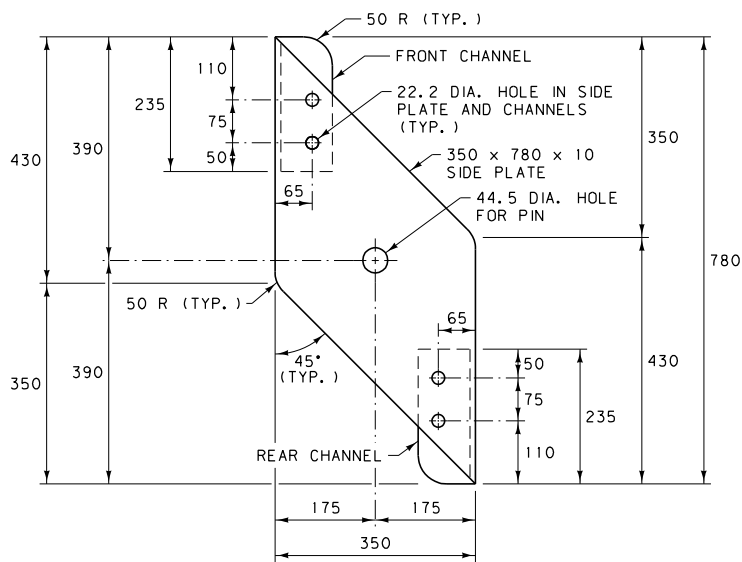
50 R (TYP.)

FRONT CHANNEL

22.2 DIA. HOLE IN SIDE PLATE AND CHANNELS (TYP.)

350 x 780 x 10 SIDE PLATE

44.5 DIA. HOLE FOR PIN

110

235

75

50

65

430

390

350

780

50 R (TYP.)

65

45° (TYP.)

350

390

50

75

235

110

430

REAR CHANNEL

175

175

350